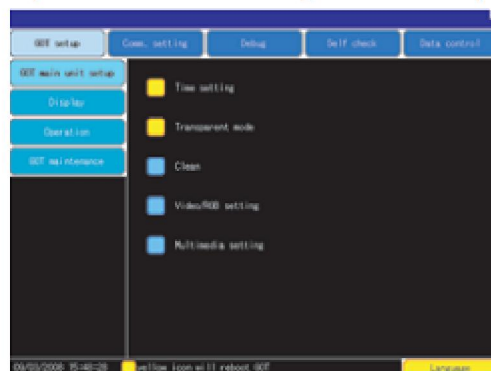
GOT setup
Comm. setting
Debug
Self check
Data control

GOT main unit setup
Display
Operation
GOT maintenance

Time setting
Transparent mode
Clean
Video/RGB setting
Multimedia setting

09/05/2008 15:48:28
yellow icon will reboot GOT
Language